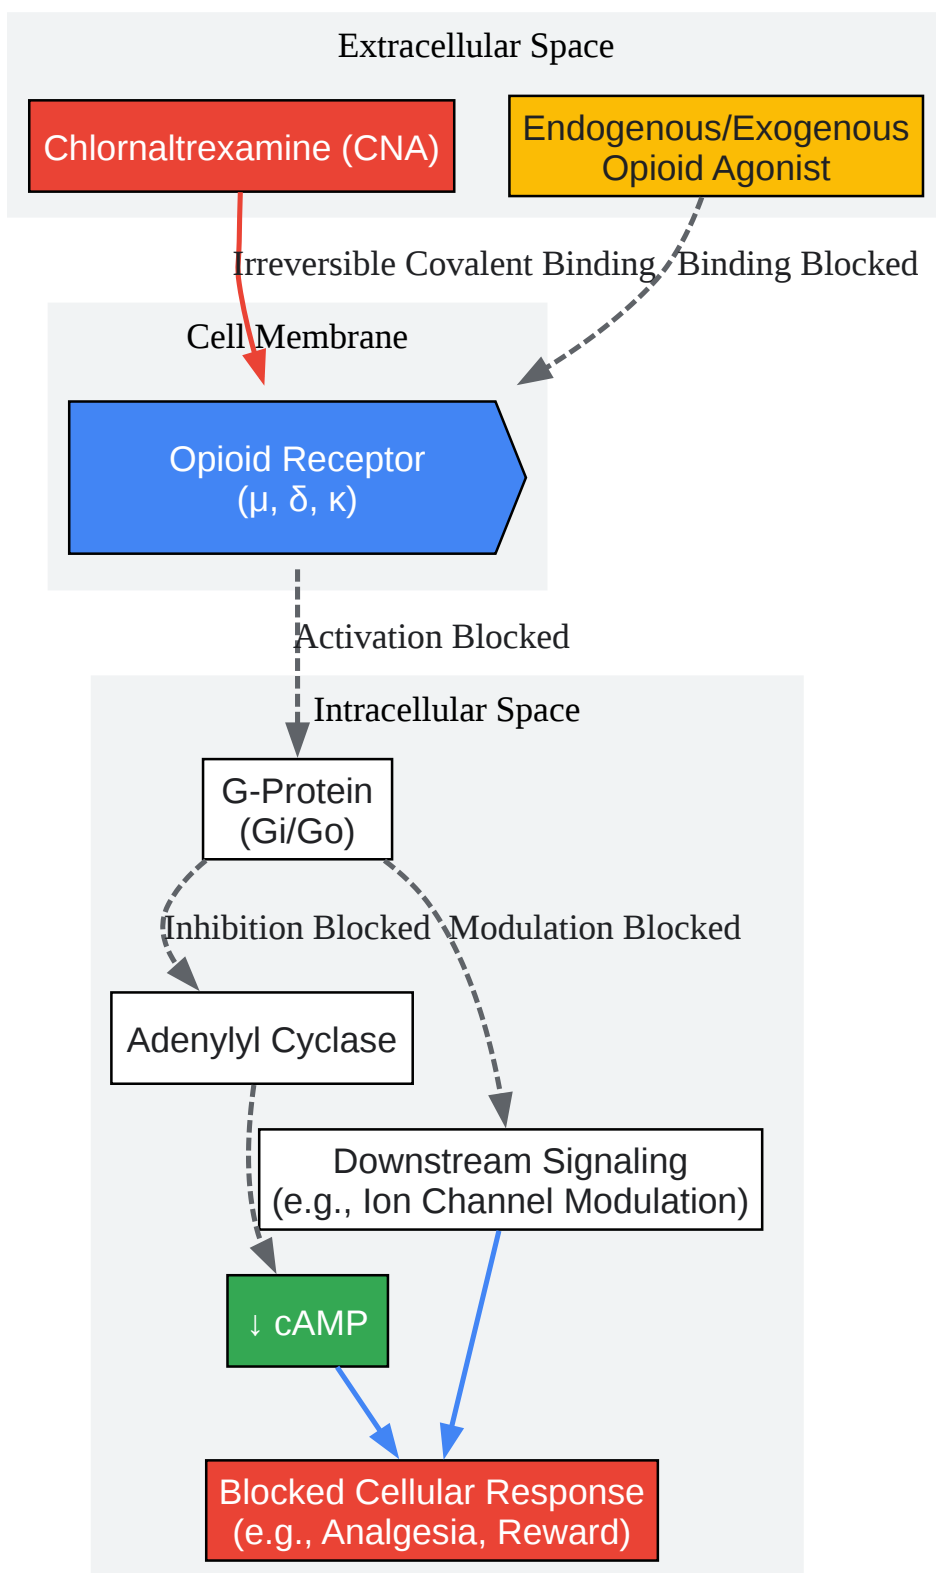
Extracellular Space

Chlornaltrexamine (CNA)

Endogenous/Exogenous Opioid Agonist

Irreversible Covalent Binding

Binding Blocked

Cell Membrane

Opioid Receptor (μ, δ, κ)

Activation Blocked

Intracellular Space

G-Protein (Gi/Go)

Inhibition Blocked

Modulation Blocked

Adenylyl Cyclase

Downstream Signaling (e.g., Ion Channel Modulation)

↓ cAMP

Blocked Cellular Response (e.g., Analgesia, Reward)